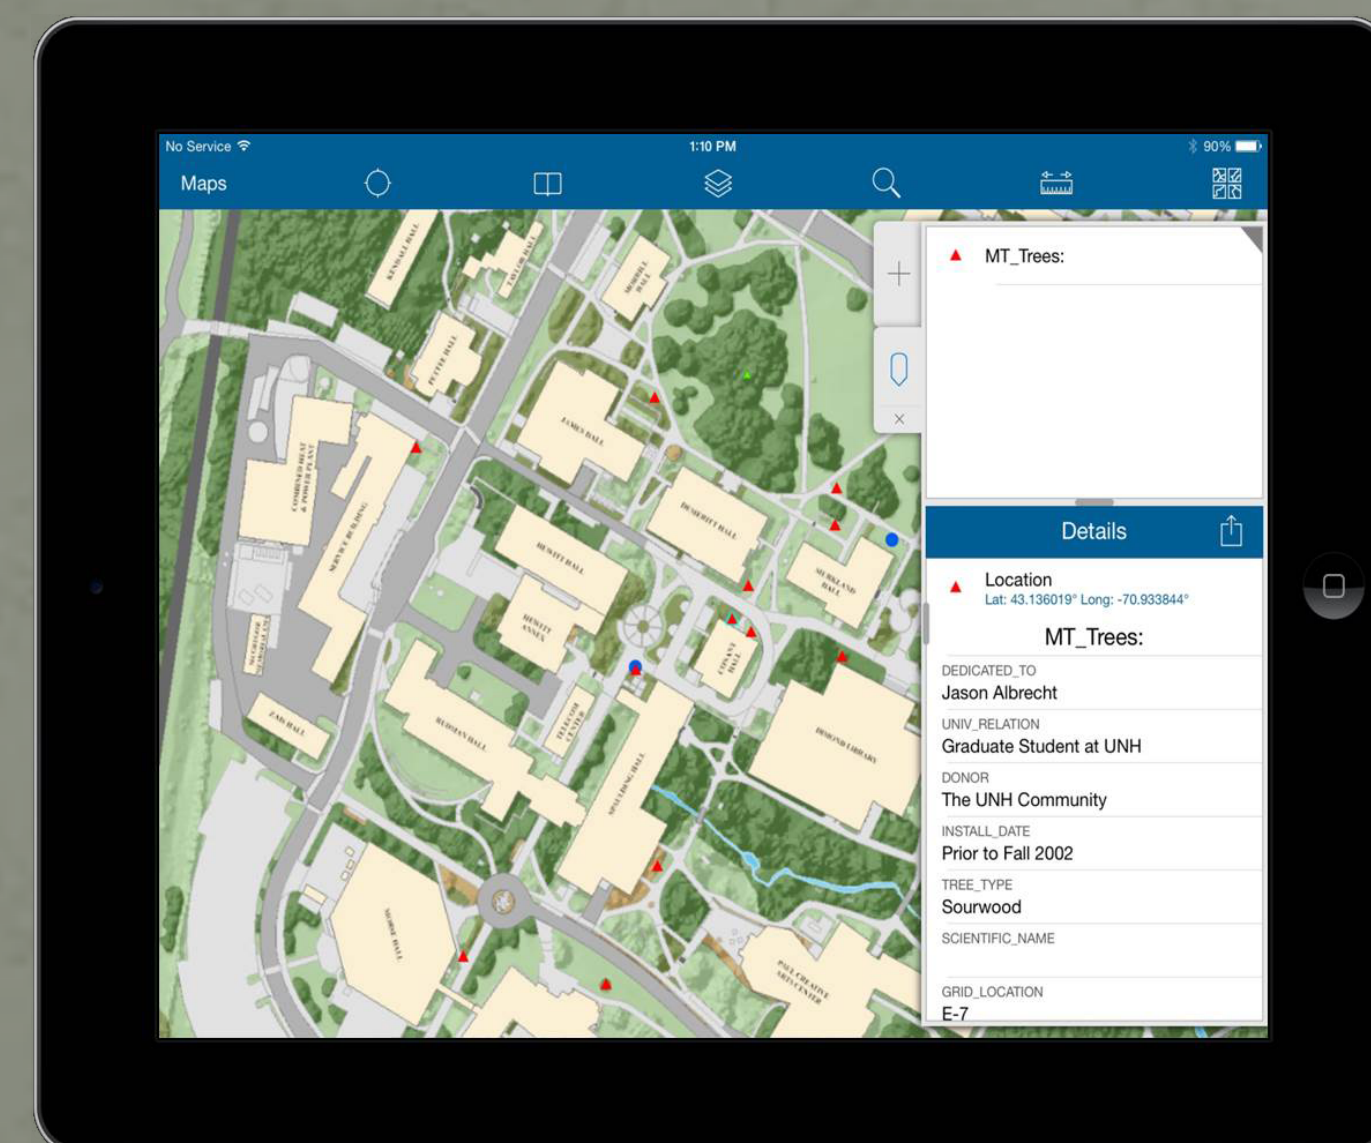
No Service
1:10 PM
90%

Maps

KENDALL HALL
TAYLOR HALL
MORRILL HALL
PETTEE HALL
JAMES HALL
COMBINED HEAT & POWER PLANT
SERVICE BUILDING
DEMERITT HALL
HEWITT HALL
HEWITT ANNEX
STRICKLAND HALL
CONANT HALL
MCGREGOR
ZAIS HALL
KINGSBURY HALL
TELECOM CENTER
SPAULDING HALL
DIMOND LIBRARY
MORSE HALL
PAUL CREATIVE ARTS CENTER

MT_Trees:

Details

Location
Lat: 43.136019° Long: -70.933844°

MT_Trees:

DEDICATED_TO
Jason Albrecht

UNIV_RELATION
Graduate Student at UNH

DONOR
The UNH Community

INSTALL_DATE
Prior to Fall 2002

TREE_TYPE
Sourwood

SCIENTIFIC_NAME

GRID_LOCATION
E-7